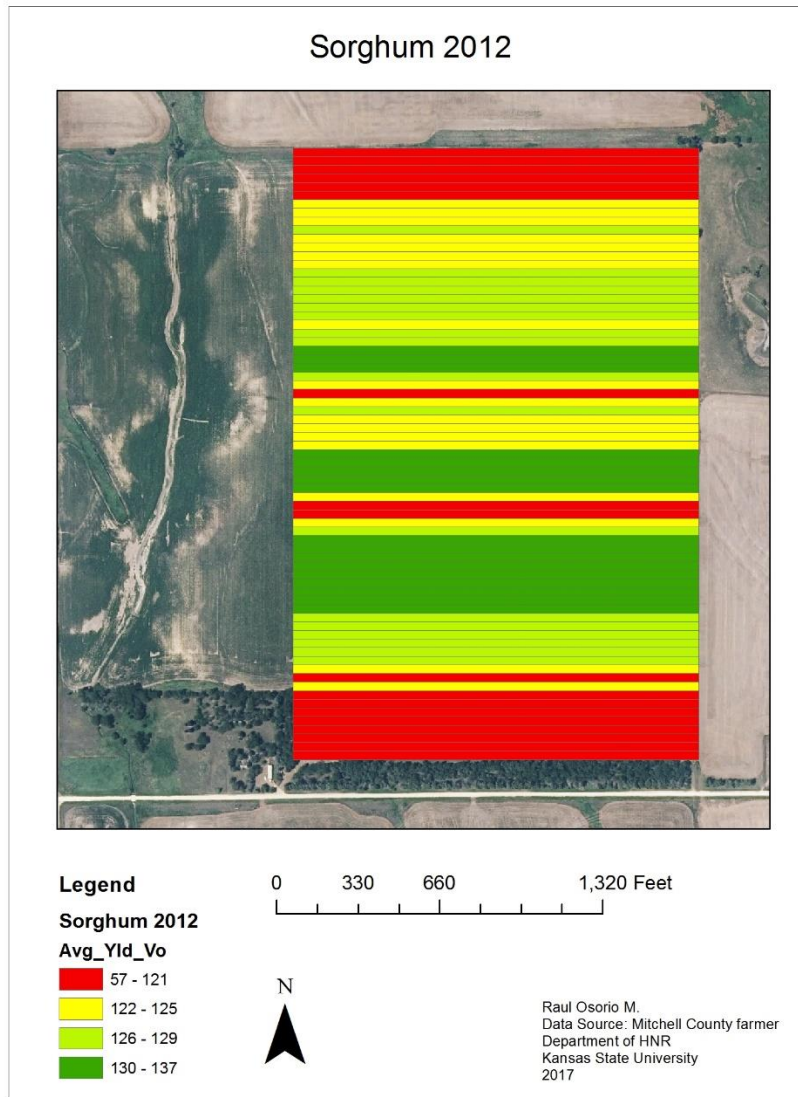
Sorghum 2012

Legend

Sorghum 2012

Avg_Yld_Vo

57 - 121

122 - 125

126 - 129

130 - 137

0 330 660 1,320 Feet

N

Raul Osorio M.
Data Source: Mitchell County farmer
Department of HNR
Kansas State University
2017